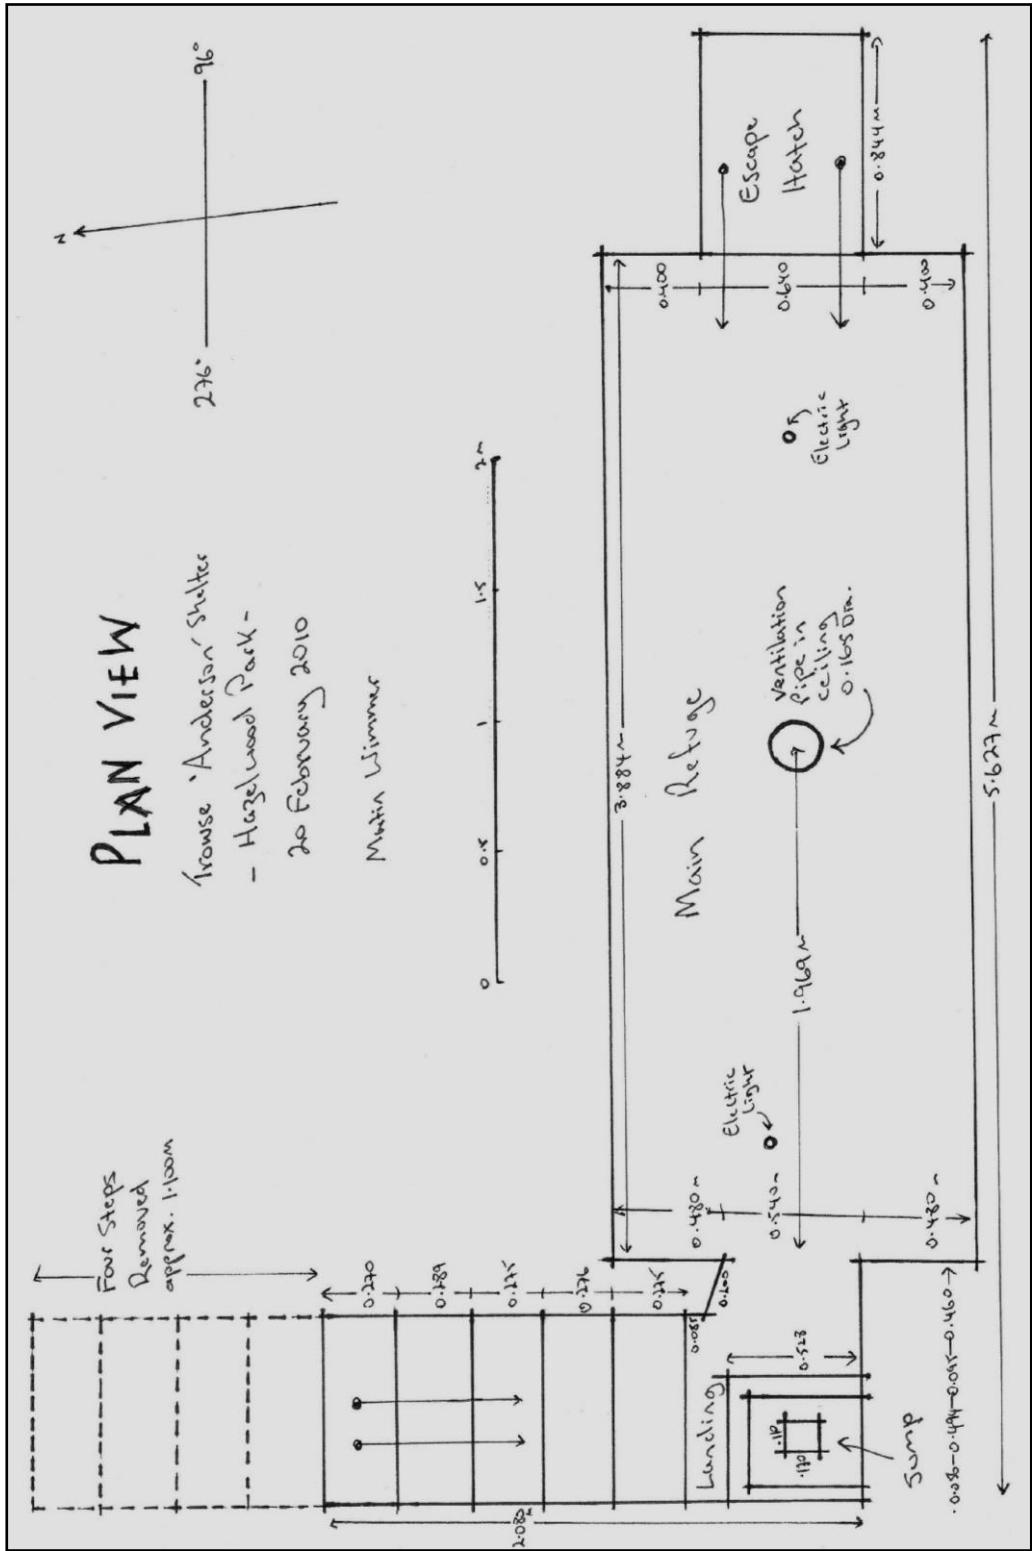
PLAN VIEW

Trowse 'Anderson' Shelter
- Hazelwood Park -
20 February 2010

Martin Wimmer

276°
96°
N

0
0.5
1
1.5
2m

Four Steps Removed approx. 1.100m

0.270
0.289
0.275
0.276
0.275
0.600
0.085

2.083

Landing
0.523
.180
.180
Sump

0.480m
0.540m
0.480m

Electric Light
Electric Light

1.969m
3.884m
5.627m

Main Refuge

Ventilation Pipe in ceiling 0.165 Dia.

0.400
0.640
0.400

Escape Hatch
0.844m

0.080 - 0.494 - 0.055 - 0.460